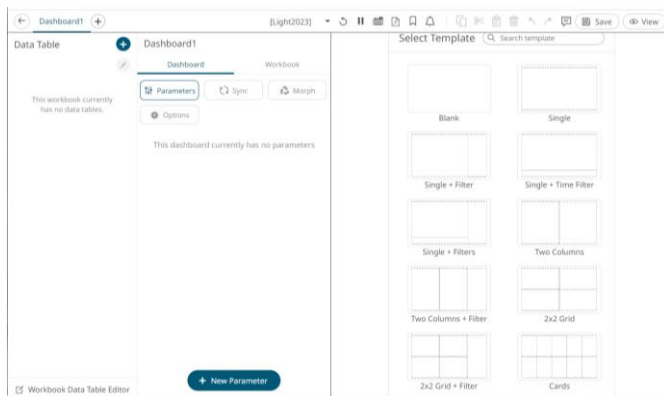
Dashboard1

[Light2023]

Save

View

Data Table

This workbook currently has no data tables.

Workbook Data Table Editor

Dashboard1

Dashboard

Workbook

Parameters

Sync

Morph

Options

This dashboard currently has no parameters

+ New Parameter

Select Template

Search template

Blank

Single

Single + Filter

Single + Time Filter

Single + Filters

Two Columns

Two Columns + Filter

2x2 Grid

2x2 Grid + Filter

Cards